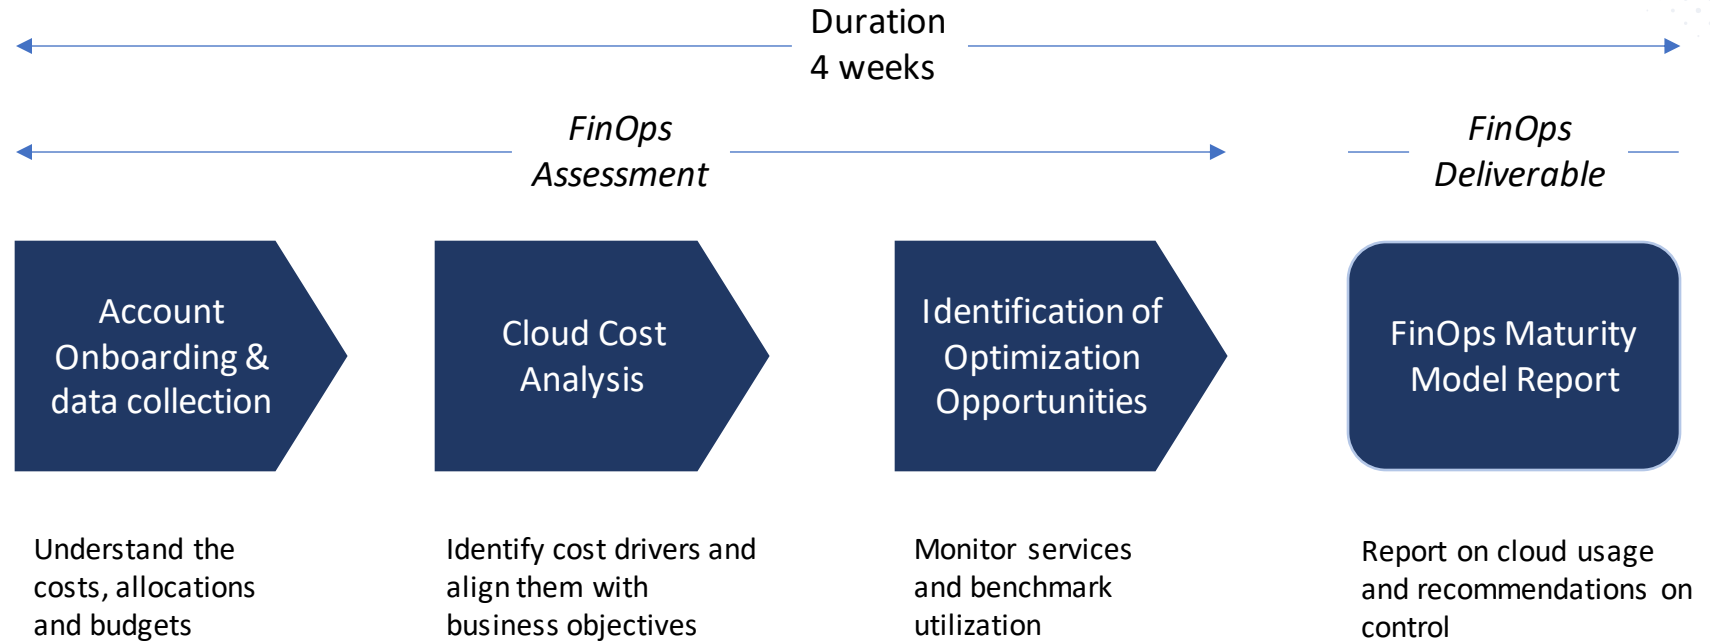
Duration
4 weeks

*FinOps Assessment*

*FinOps Deliverable*

Account Onboarding & data collection

Cloud Cost Analysis

Identification of Optimization Opportunities

FinOps Maturity Model Report

Understand the costs, allocations and budgets

Identify cost drivers and align them with business objectives

Monitor services and benchmark utilization

Report on cloud usage and recommendations on control